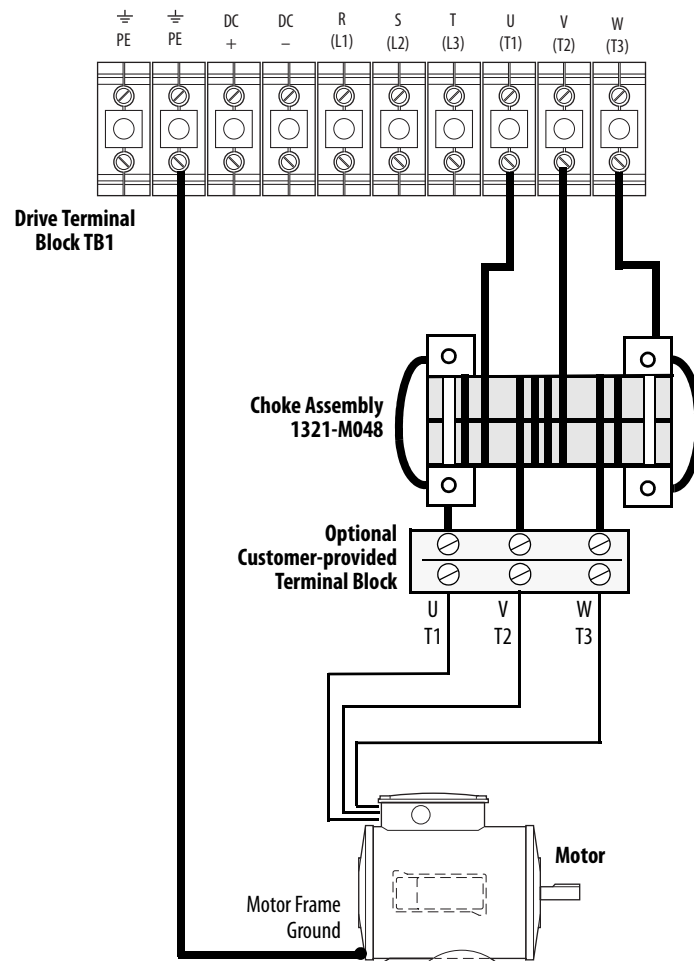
⏚
PE

⏚
PE

DC
+

DC
–

R
(L1)

S
(L2)

T
(L3)

U
(T1)

V
(T2)

W
(T3)

Drive Terminal Block TB1

Choke Assembly 1321-M048

Optional Customer-provided Terminal Block

U
T1

V
T2

W
T3

Motor

Motor Frame Ground